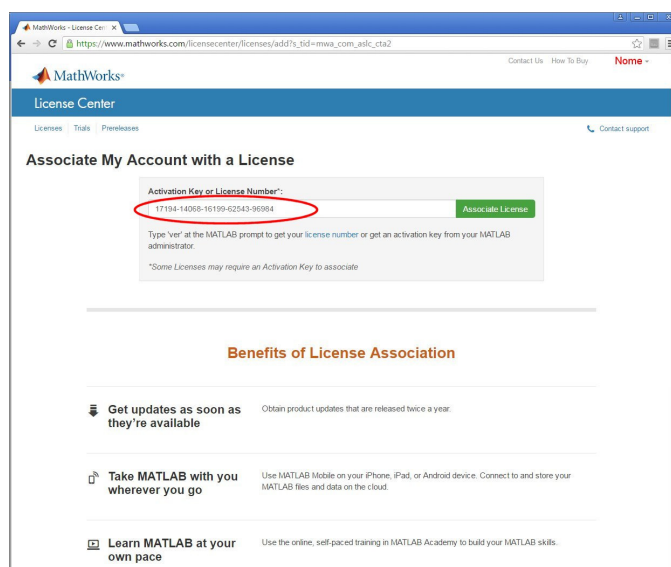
MathWorks - License Cen ×

https://www.mathworks.com/licensecenter/licenses/add?s_tid=mwa_com_aslc_cta2

MathWorks®

Contact Us How To Buy Nome

License Center

Licenses | Trials | Prereleases

Contact support

Associate My Account with a License

Activation Key or License Number*:

17194-14068-16199-62543-96984

Associate License

Type 'ver' at the MATLAB prompt to get your license number or get an activation key from your MATLAB administrator.

*Some Licenses may require an Activation Key to associate

Benefits of License Association

Get updates as soon as they're available

Obtain product updates that are released twice a year.

Take MATLAB with you wherever you go

Use MATLAB Mobile on your iPhone, iPad, or Android device. Connect to and store your MATLAB files and data on the cloud.

Learn MATLAB at your own pace

Use the online, self-paced training in MATLAB Academy to build your MATLAB skills.